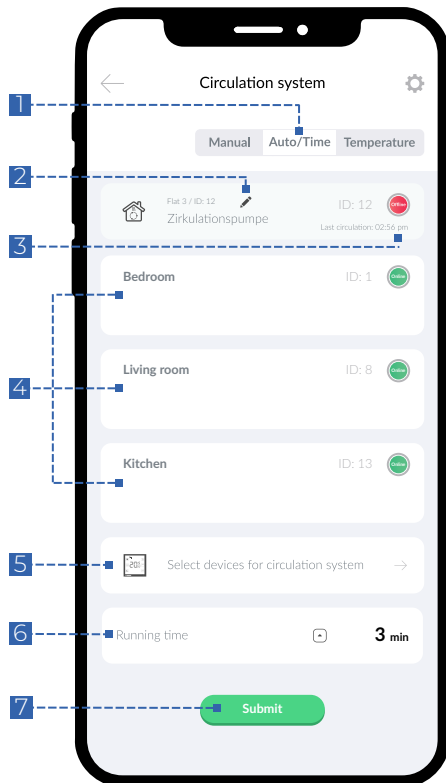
Circulation system

1

Manual
Auto/Time
Temperature

2

Flat 3 / ID: 12
Zirkulationspumpe
ID: 12
Offline
Last circulation: 02:56 pm

3

Bedroom
ID: 1
Online

4

Living room
ID: 8
Online

Kitchen
ID: 13
Online

5

20
Select devices for circulation system

6

Running time
3 min

7

Submit